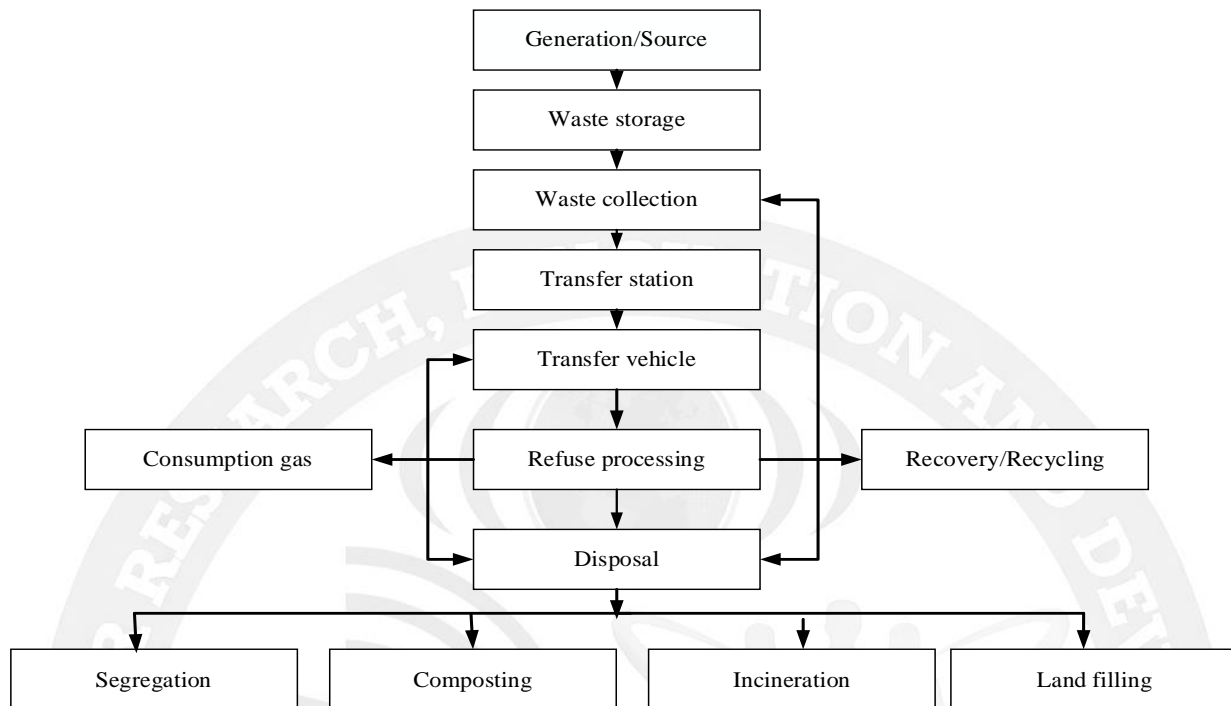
Generation/Source

Waste storage

Waste collection

Transfer station

Transfer vehicle

Consumption gas

Refuse processing

Recovery/Recycling

Disposal

Segregation

Composting

Incineration

Land filling